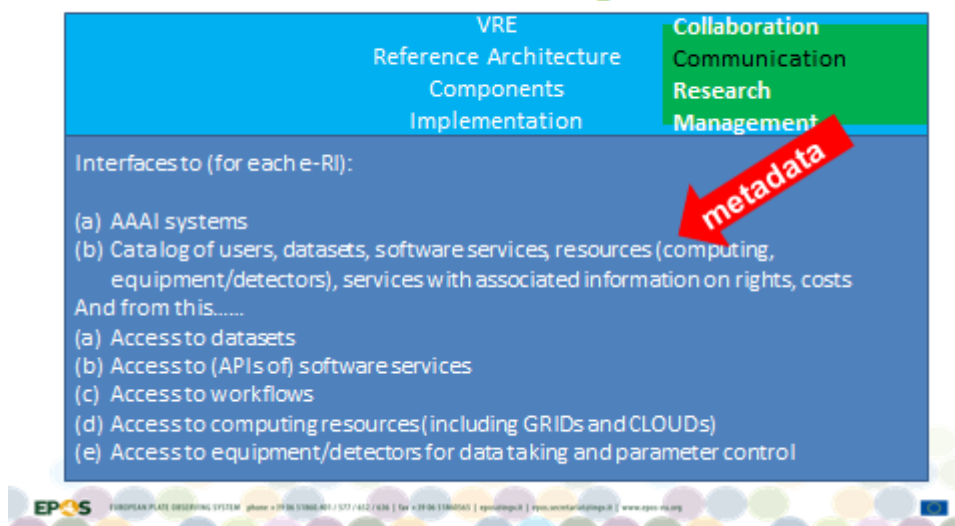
VRE
Reference Architecture
Components
Implementation

Collaboration
Communication
Research
Management

metadata

Interfaces to (for each e-RI):

(a) AAAI systems
(b) Catalog of users, datasets, software services, resources (computing, equipment/detectors), services with associated information on rights, costs
And from this......
(a) Access to datasets
(b) Access to (APIs of) software services
(c) Access to workflows
(d) Access to computing resources (including GRIDs and CLOUDs)
(e) Access to equipment/detectors for data taking and parameter control

EPOS EUROPEAN PLATE OBSERVING SYSTEM phone +39 06 51860 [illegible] | fax +39 06 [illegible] | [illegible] | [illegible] | www.epos-eu.org